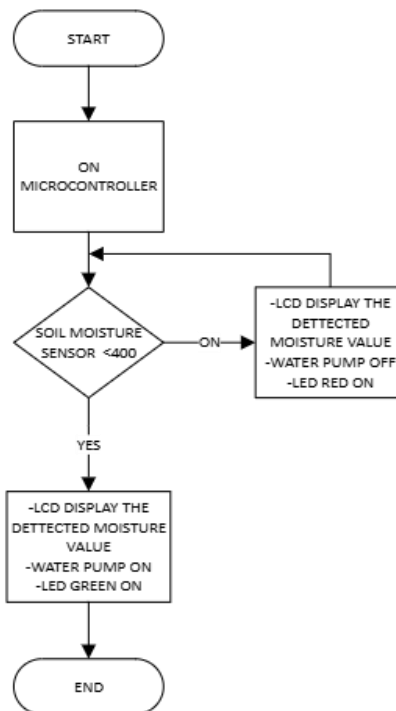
START

ON MICROCONTROLLER

SOIL MOISTURE SENSOR <400

ON

-LCD DISPLAY THE DETTECTED MOISTURE VALUE
-WATER PUMP OFF
-LED RED ON

YES

-LCD DISPLAY THE DETTECTED MOISTURE VALUE
-WATER PUMP ON
-LED GREEN ON

END